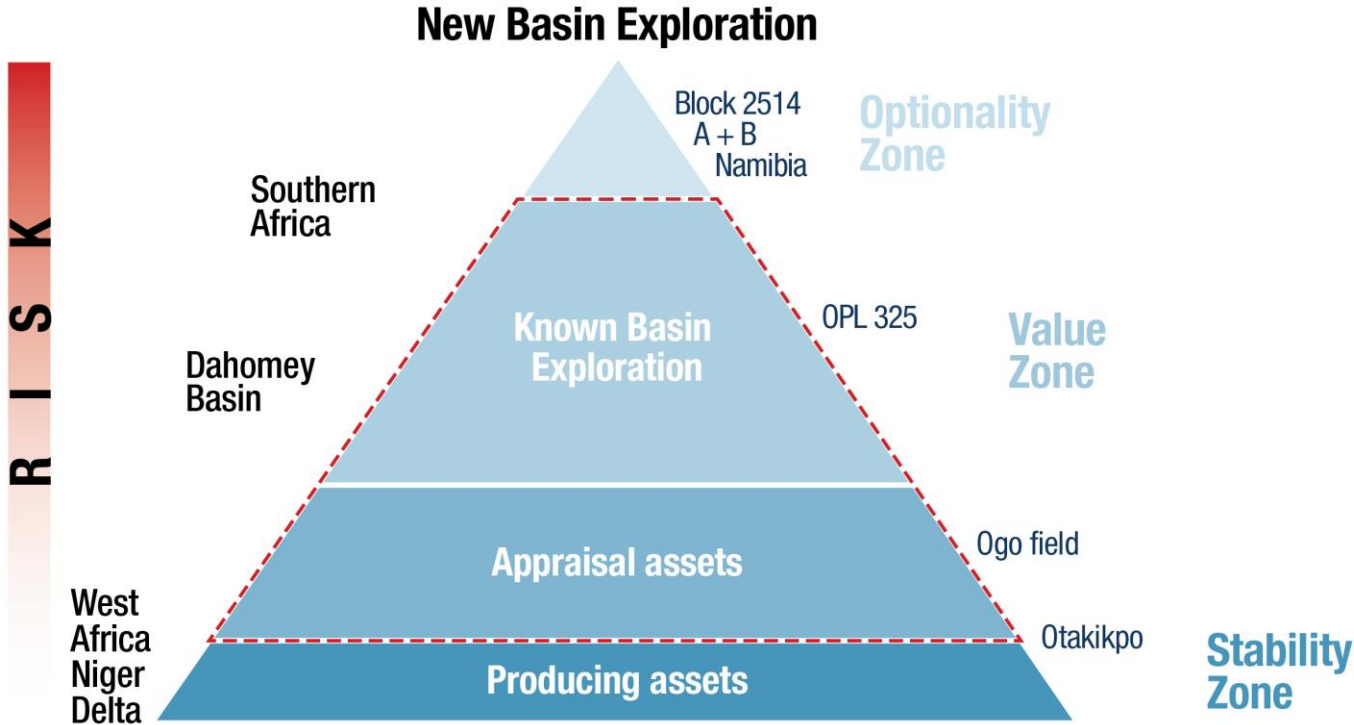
New Basin Exploration

RISK

Southern Africa

Dahomey Basin

West Africa Niger Delta

Block 2514 A + B Namibia

Optionality Zone

Known Basin Exploration

OPL 325

Value Zone

Appraisal assets

Ogo field

Otakikpo

Producing assets

Stability Zone